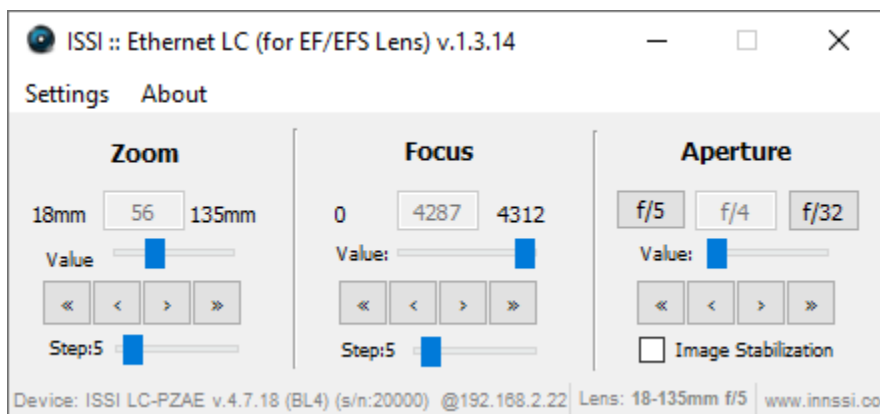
ISSI :: Ethernet LC (for EF/EFS Lens) v.1.3.14

Settings About

Zoom

18mm 56 135mm

Value

« ‹ › »

Step:5

Focus

0 4287 4312

Value:

« ‹ › »

Step:5

Aperture

f/5 f/4 f/32

Value:

« ‹ › »

Image Stabilization

Device: ISSI LC-PZAE v.4.7.18 (BL4) (s/n:20000) @192.168.2.22 Lens: 18-135mm f/5 www.innssi.co